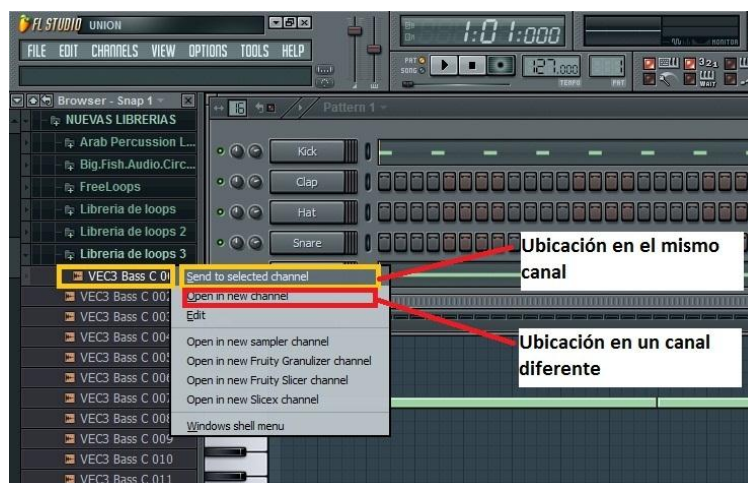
FL STUDIO UNION

FILE EDIT CHANNELS VIEW OPTIONS TOOLS HELP

1:01:000

PAT SONG

127.000

TEMPO PAT

MONITOR

WAIT

Browser - Snap 1

NUEVAS LIBRERIAS

Arab Percussion L...

Big.Fish.Audio.Circ...

FreeLoops

Libreria de loops

Libreria de loops 2

Libreria de loops 3

VEC3 Bass C 00

VEC3 Bass C 002

VEC3 Bass C 003

VEC3 Bass C 004

VEC3 Bass C 005

VEC3 Bass C 006

VEC3 Bass C 007

VEC3 Bass C 008

VEC3 Bass C 009

VEC3 Bass C 010

VEC3 Bass C 011

16

Pattern 1

Kick

Clap

Hat

Snare

Send to selected channel

Open in new channel

Edit

Open in new sampler channel

Open in new Fruity Granulizer channel

Open in new Fruity Slicer channel

Open in new Slicex channel

Windows shell menu

Ubicación en el mismo canal

Ubicación en un canal diferente